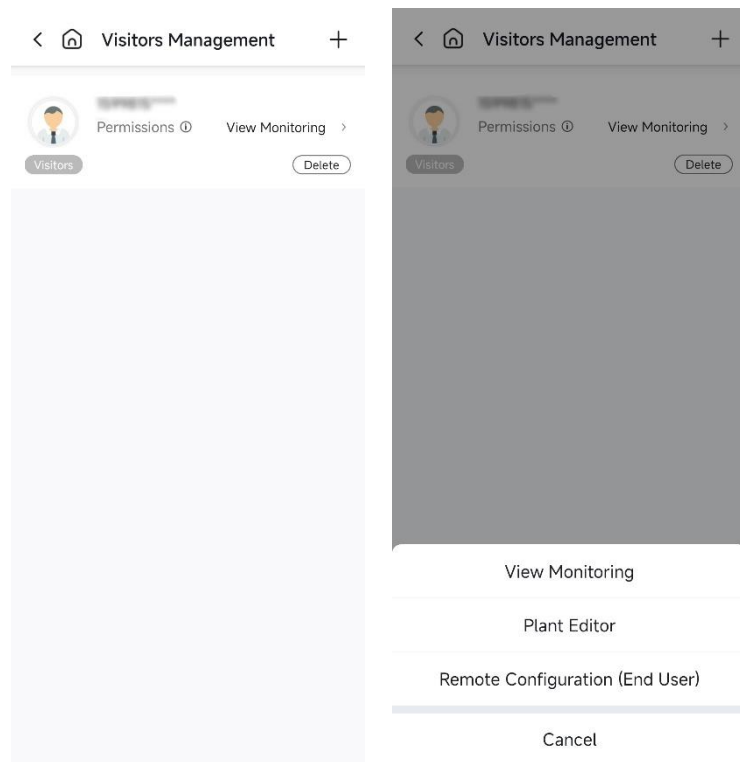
< Visitors Management +

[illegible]
Permissions ⓘ View Monitoring >
Visitors
Delete

< Visitors Management +

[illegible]
Permissions ⓘ View Monitoring >
Visitors
Delete

View Monitoring

Plant Editor

Remote Configuration (End User)

Cancel